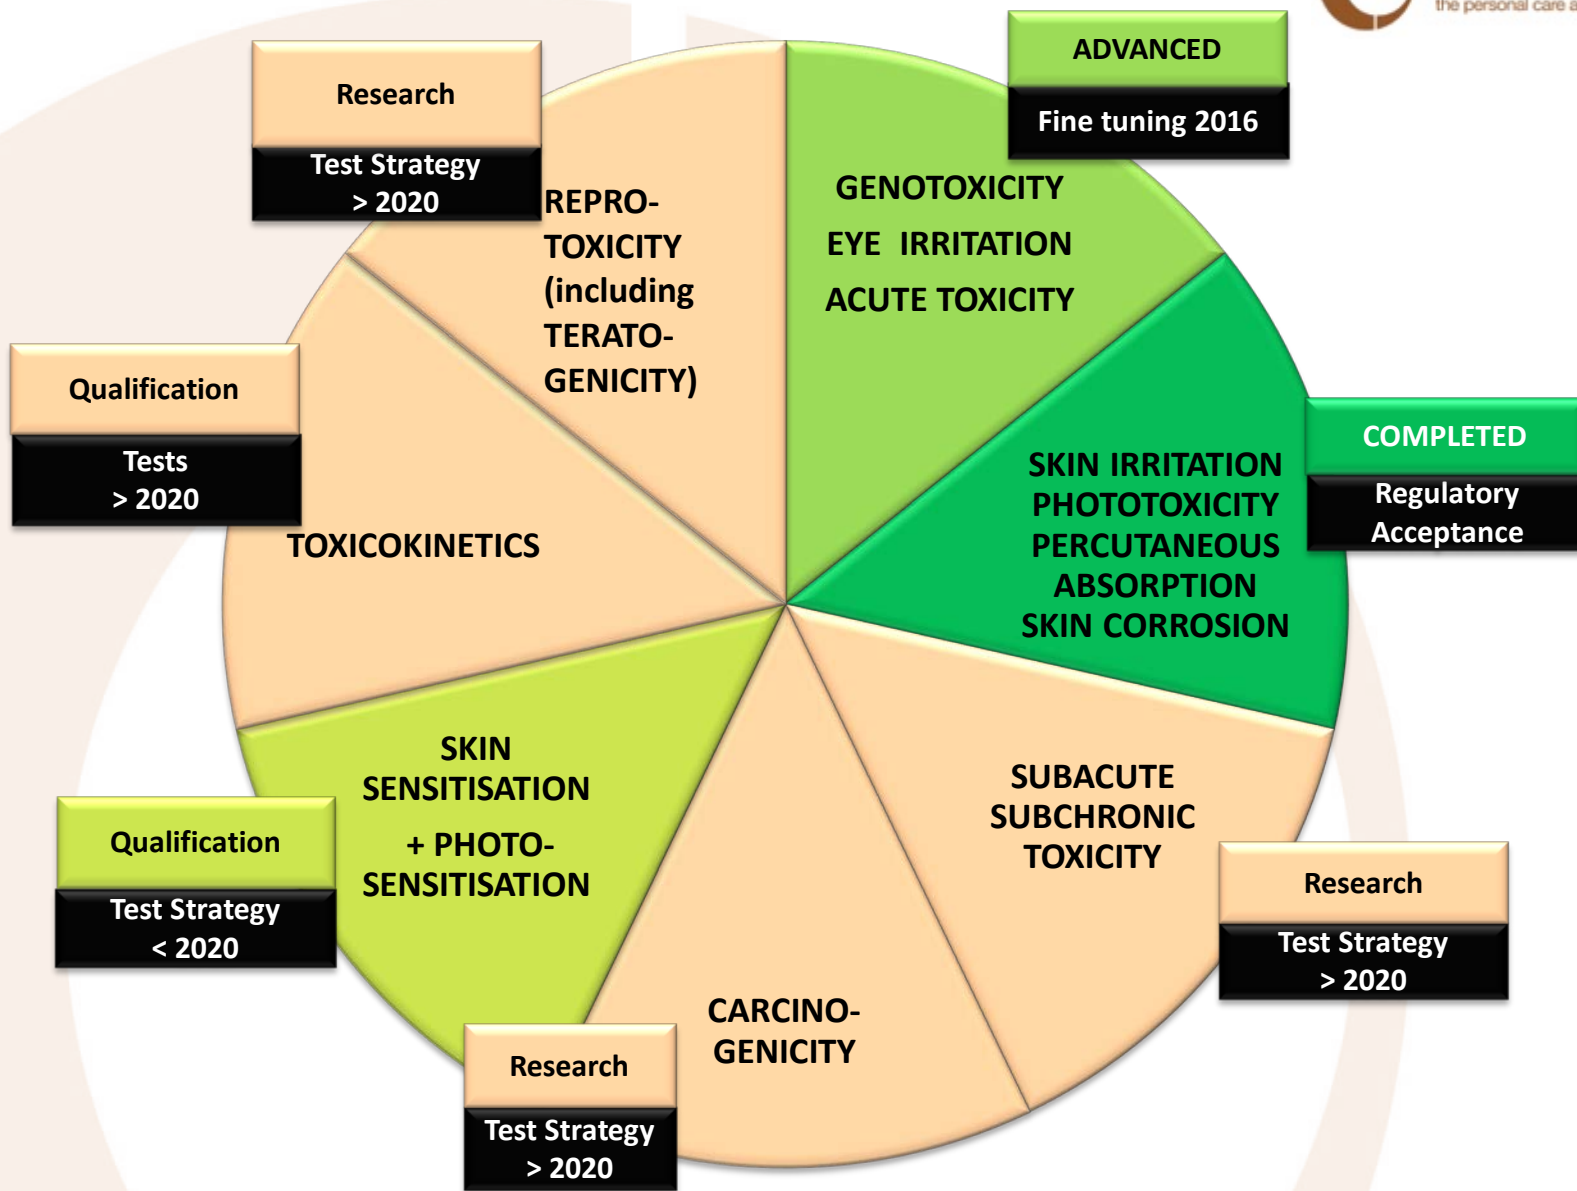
the personal care a

ADVANCED

Fine tuning 2016

GENOTOXICITY

EYE IRRITATION

ACUTE TOXICITY

COMPLETED

Regulatory Acceptance

SKIN IRRITATION
PHOTOTOXICITY
PERCUTANEOUS ABSORPTION
SKIN CORROSION

SUBACUTE
SUBCHRONIC
TOXICITY

Research

Test Strategy
> 2020

CARCINO-
GENICITY

Research

Test Strategy
> 2020

SKIN
SENSITISATION
+ PHOTO-
SENSITISATION

Qualification

Test Strategy
< 2020

TOXICOKINETICS

Qualification

Tests
> 2020

REPRO-
TOXICITY
(including
TERATO-
GENICITY)

Research

Test Strategy
> 2020